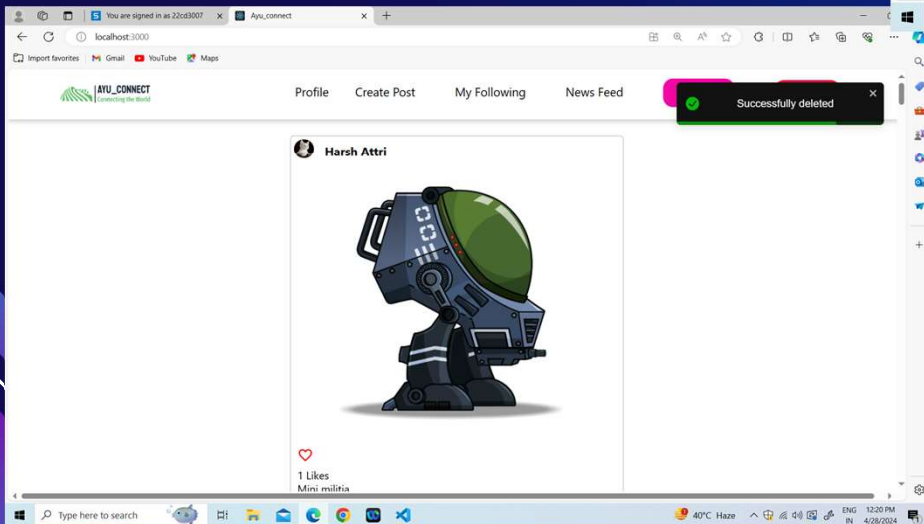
You are signed in as 22cd3007
Ayu_connect
localhost:3000
Import favorites
Gmail
YouTube
Maps
AYU_CONNECT
Connecting the World
Profile
Create Post
My Following
News Feed
Successfully deleted
Harsh Attri
1 Likes
Mini militia
Type here to search
40°C Haze
ENG IN
12:20 PM
4/28/2024